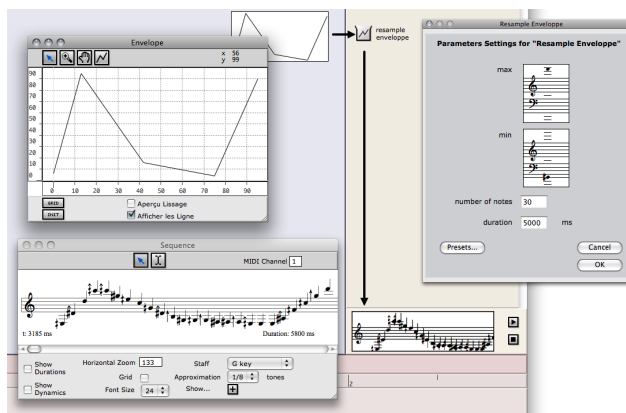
Envelope

x 56
y 99

90
80
70
60
50
40
30
20
10
0

0 10 20 30 40 50 60 70 80 90

GRID
INIT

Aperçu Lissage
Afficher les Ligne

resample enveloppe

Resample Enveloppe

Parameters Settings for "Resample Enveloppe"

max

min

number of notes 30

duration 5000 ms

Presets...

Cancel

OK

Sequence

MIDI Channel 1

t: 3185 ms

Duration: 5800 ms

Show Durations

Show Dynamics

Horizontal Zoom 133

Grid

Font Size 24

Staff G key

Approximation 1/8 tones

Show...